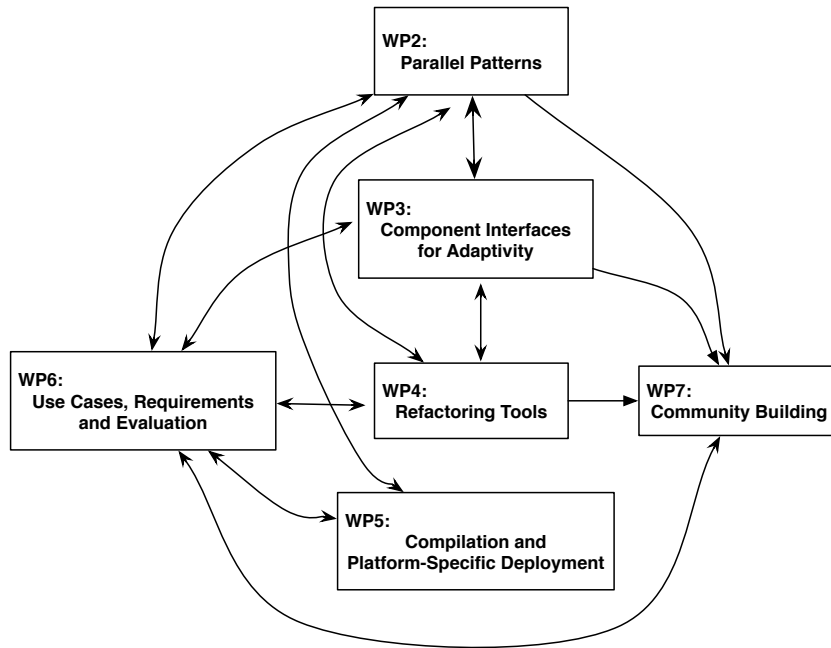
WP2:
Parallel Patterns

WP3:
Component Interfaces for Adaptivity

WP6:
Use Cases, Requirements and Evaluation

WP4:
Refactoring Tools

WP7:
Community Building

WP5:
Compilation and Platform-Specific Deployment